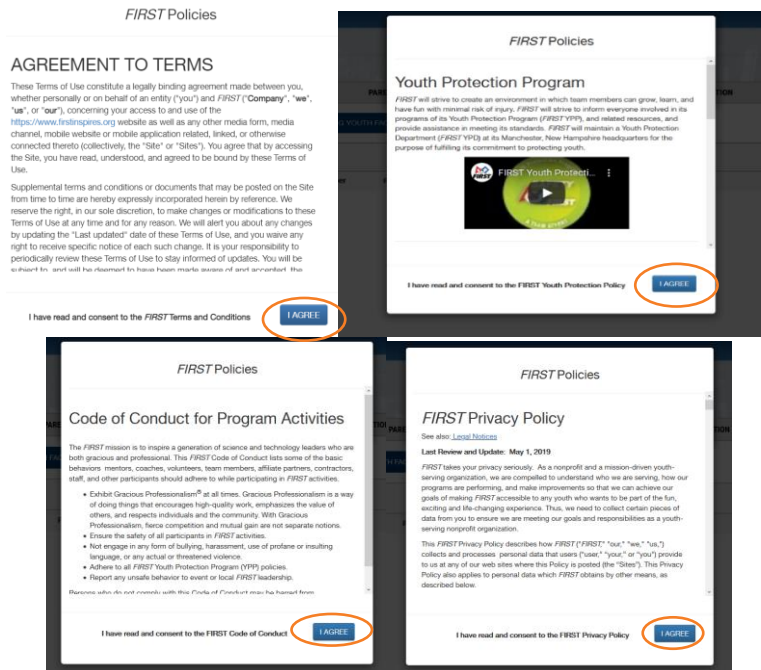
*FIRST* Policies

AGREEMENT TO TERMS

These Terms of Use constitute a legally binding agreement made between you, whether personally or on behalf of an entity ("you") and *FIRST* ("**Company**", "**we**", "**us**", or "**our**"), concerning your access to and use of the https://www.firstinspires.org website as well as any other media form, media channel, mobile website or mobile application related, linked, or otherwise connected thereto (collectively, the "Site" or "Sites"). You agree that by accessing the Site, you have read, understood, and agreed to be bound by these Terms of Use.

Supplemental terms and conditions or documents that may be posted on the Site from time to time are hereby expressly incorporated herein by reference. We reserve the right, in our sole discretion, to make changes or modifications to these Terms of Use at any time and for any reason. We will alert you about any changes by updating the "Last updated" date of these Terms of Use, and you waive any right to receive specific notice of each such change. It is your responsibility to periodically review these Terms of Use to stay informed of updates. You will be subject to, and will be deemed to have been made aware of and accepted, the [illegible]

I have read and consent to the *FIRST* Terms and Conditions

I AGREE

*FIRST* Policies

Youth Protection Program

*FIRST* will strive to create an environment in which team members can grow, learn, and have fun with minimal risk of injury. *FIRST* will strive to inform everyone involved in its programs of its Youth Protection Program (*FIRST* YPP), and related resources, and provide assistance in meeting its standards. *FIRST* will maintain a Youth Protection Department (*FIRST* YPD) at its Manchester, New Hampshire headquarters for the purpose of fulfilling its commitment to protecting youth.

FIRST Youth Protecti...

I have read and consent to the *FIRST* Youth Protection Policy

I AGREE

*FIRST* Policies

Code of Conduct for Program Activities

The *FIRST* mission is to inspire a generation of science and technology leaders who are both gracious and professional. This *FIRST* Code of Conduct lists some of the basic behaviors mentors, coaches, volunteers, team members, affiliate partners, contractors, staff, and other participants should adhere to while participating in *FIRST* activities.

• Exhibit Gracious Professionalism® at all times. Gracious Professionalism is a way of doing things that encourages high-quality work, emphasizes the value of others, and respects individuals and the community. With Gracious Professionalism, fierce competition and mutual gain are not separate notions.
• Ensure the safety of all participants in *FIRST* activities.
• Not engage in any form of bullying, harassment, use of profane or insulting language, or any actual or threatened violence.
• Adhere to all *FIRST* Youth Protection Program (YPP) policies.
• Report any unsafe behavior to event or local *FIRST* leadership.

Persons who do not comply with this Code of Conduct may be barred from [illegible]

I have read and consent to the FIRST Code of Conduct

I AGREE

*FIRST* Policies

*FIRST* Privacy Policy

See also: Legal Notices

**Last Review and Update: May 1, 2019**

*FIRST* takes your privacy seriously. As a nonprofit and a mission-driven youth-serving organization, we are compelled to understand who we are serving, how our programs are performing, and make improvements so that we can achieve our goals of making *FIRST* accessible to any youth who wants to be part of the fun, exciting and life-changing experience. Thus, we need to collect certain pieces of data from you to ensure we are meeting our goals and responsibilities as a youth-serving nonprofit organization.

This *FIRST* Privacy Policy describes how *FIRST* ("*FIRST*," "our," "we," "us,") collects and processes personal data that users ("user," "your," or "you") provide to us at any of our web sites where this Policy is posted (the "Sites"). This Privacy Policy also applies to personal data which *FIRST* obtains by other means, as described below.

I have read and consent to the FIRST Privacy Policy

I AGREE